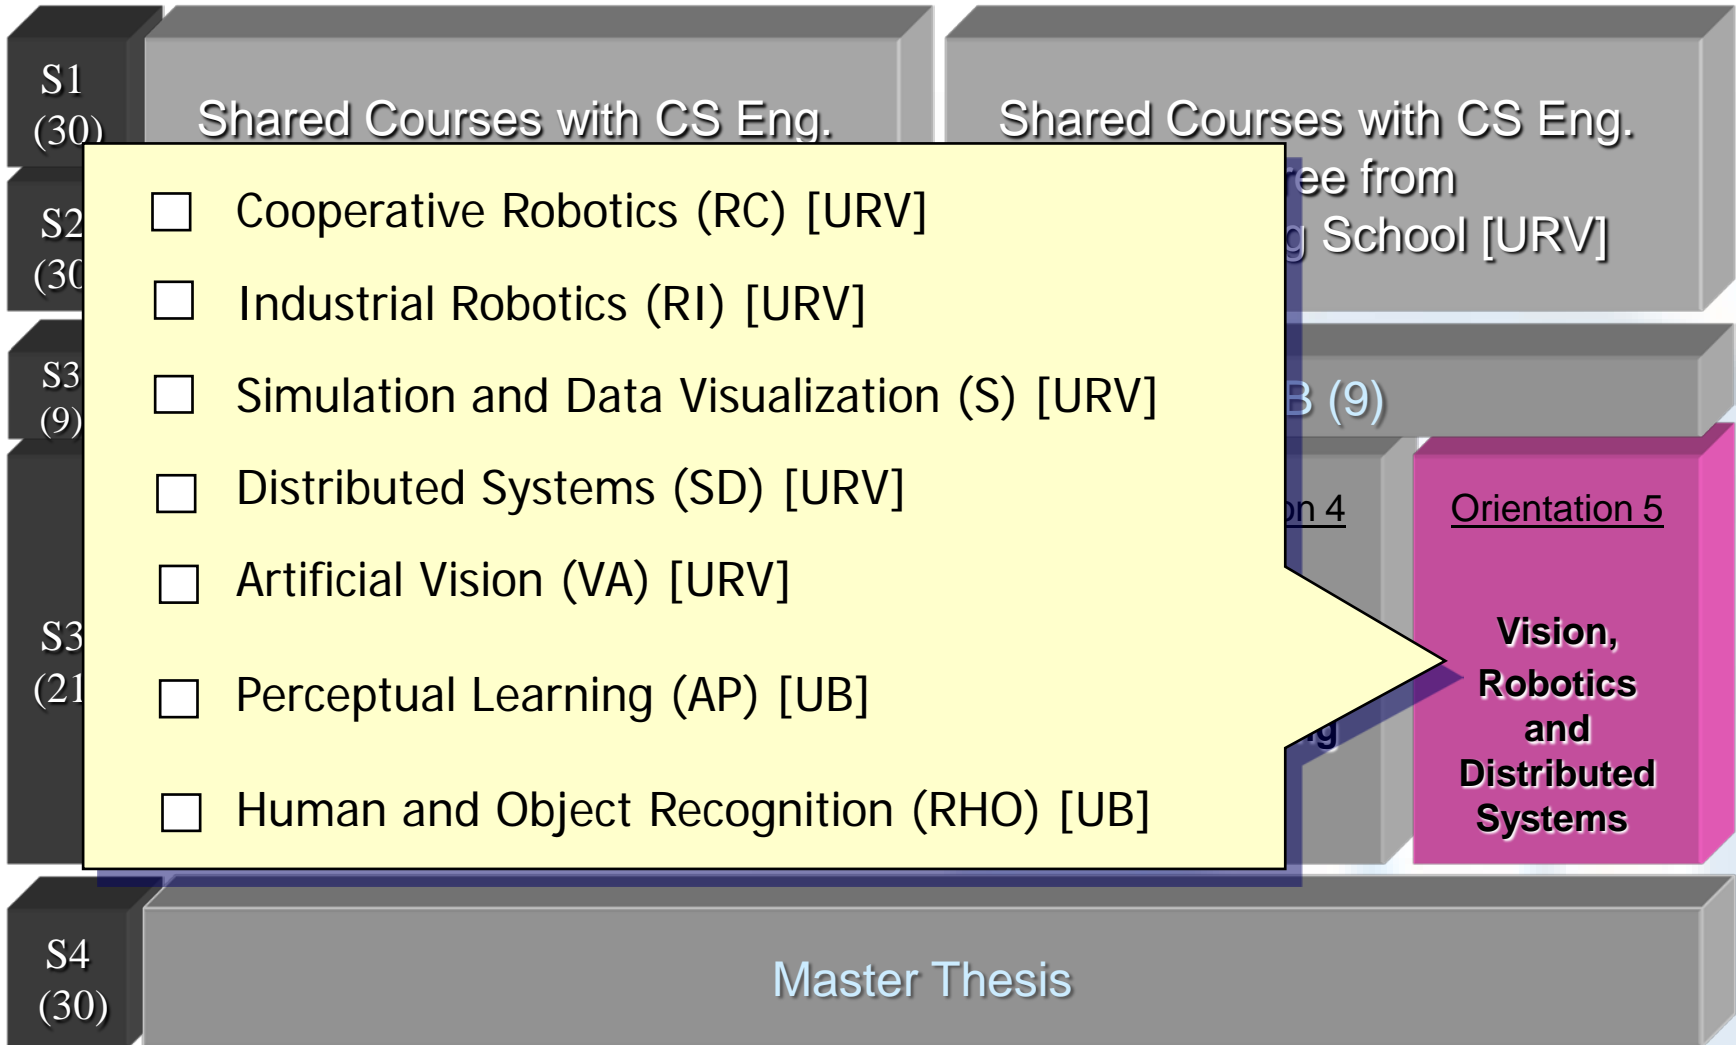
S1 (30)

Shared Courses with CS Eng.

Shared Courses with CS Eng. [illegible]ee from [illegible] School [URV]

S2 (30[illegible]

S3 (9)

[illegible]B (9)

S3 (21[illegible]

☐ Cooperative Robotics (RC) [URV]
☐ Industrial Robotics (RI) [URV]
☐ Simulation and Data Visualization (S) [URV]
☐ Distributed Systems (SD) [URV]
☐ Artificial Vision (VA) [URV]
☐ Perceptual Learning (AP) [UB]
☐ Human and Object Recognition (RHO) [UB]

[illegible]n 4

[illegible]g

Orientation 5

Vision, Robotics and Distributed Systems

S4 (30)

Master Thesis